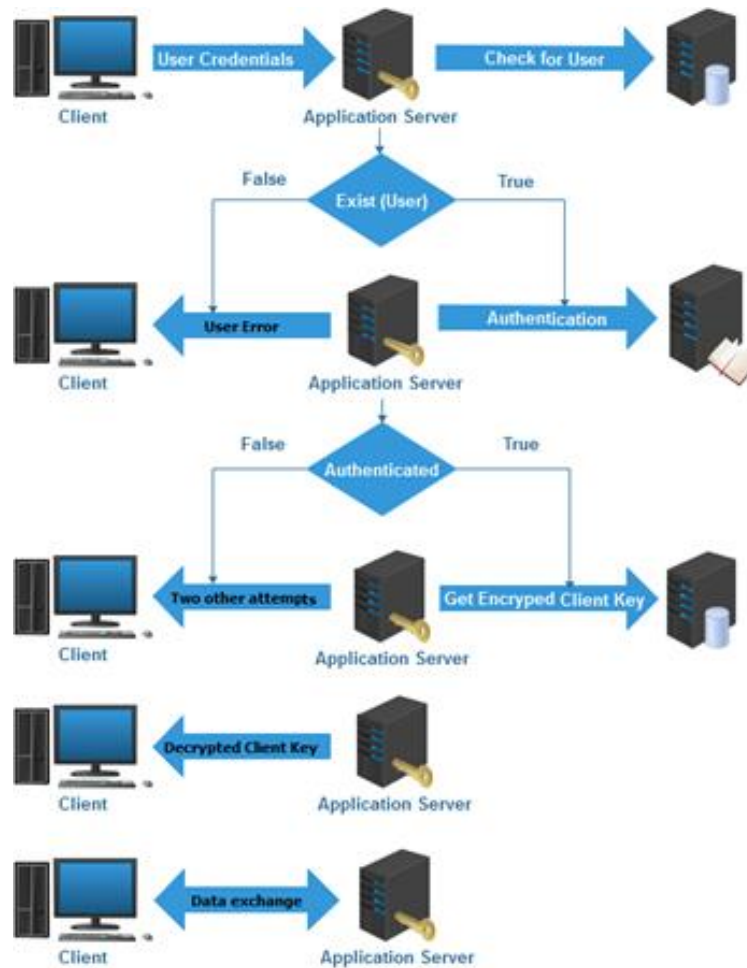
User Credentials

Check for User

Client

Application Server

False

Exist (User)

True

User Error

Authentication

Client

Application Server

False

Authenticated

True

Two other attempts

Get Encryped Client Key

Client

Application Server

Decrypted Client Key

Client

Application Server

Data exchange

Client

Application Server